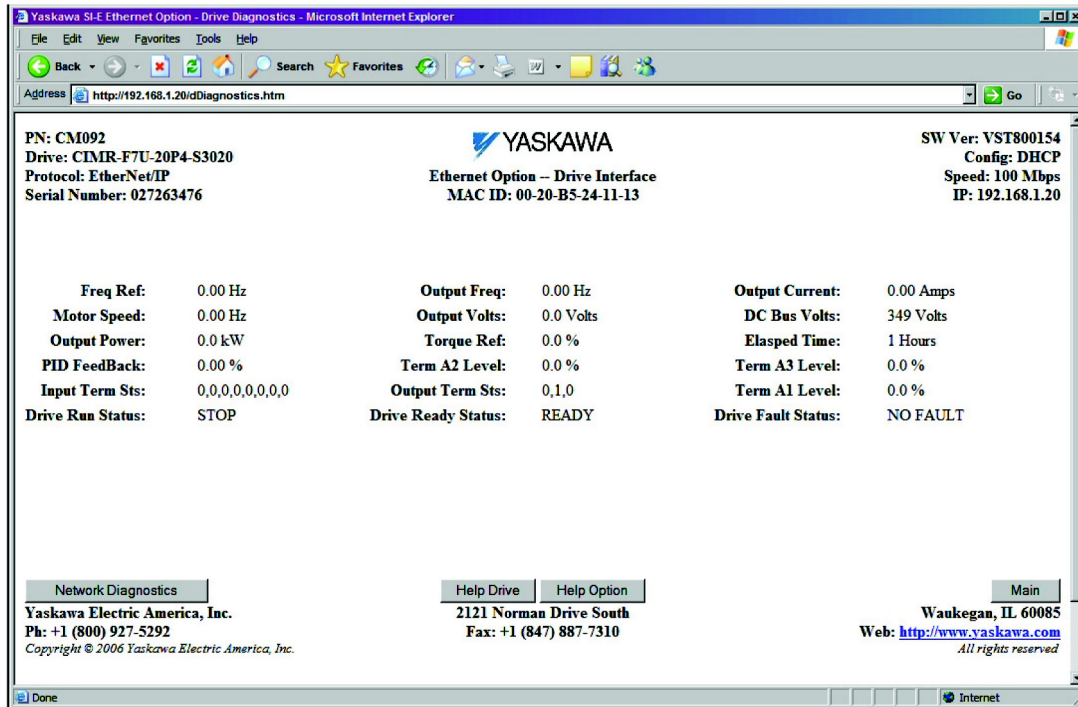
Yaskawa SI-E Ethernet Option - Drive Diagnostics - Microsoft Internet Explorer

File Edit View Favorites Tools Help

Back Search Favorites

Address http://192.168.1.20/dDiagnostics.htm Go

PN: CM092
Drive: CIMR-F7U-20P4-S3020
Protocol: EtherNet/IP
Serial Number: 027263476

YASKAWA
Ethernet Option -- Drive Interface
MAC ID: 00-20-B5-24-11-13

SW Ver: VST800154
Config: DHCP
Speed: 100 Mbps
IP: 192.168.1.20

| Freq Ref: | 0.00 Hz | Output Freq: | 0.00 Hz | Output Current: | 0.00 Amps |
|---|---|---|---|---|---|
| Motor Speed: | 0.00 Hz | Output Volts: | 0.0 Volts | DC Bus Volts: | 349 Volts |
| Output Power: | 0.0 kW | Torque Ref: | 0.0 % | Elasped Time: | 1 Hours |
| PID FeedBack: | 0.00 % | Term A2 Level: | 0.0 % | Term A3 Level: | 0.0 % |
| Input Term Sts: | 0,0,0,0,0,0,0,0 | Output Term Sts: | 0,1,0 | Term A1 Level: | 0.0 % |
| Drive Run Status: | STOP | Drive Ready Status: | READY | Drive Fault Status: | NO FAULT |

Network Diagnostics
Help Drive Help Option
Main

Yaskawa Electric America, Inc.
Ph: +1 (800) 927-5292
Copyright © 2006 Yaskawa Electric America, Inc.

2121 Norman Drive South
Fax: +1 (847) 887-7310

Waukegan, IL 60085
Web: http://www.yaskawa.com
All rights reserved

Done
Internet